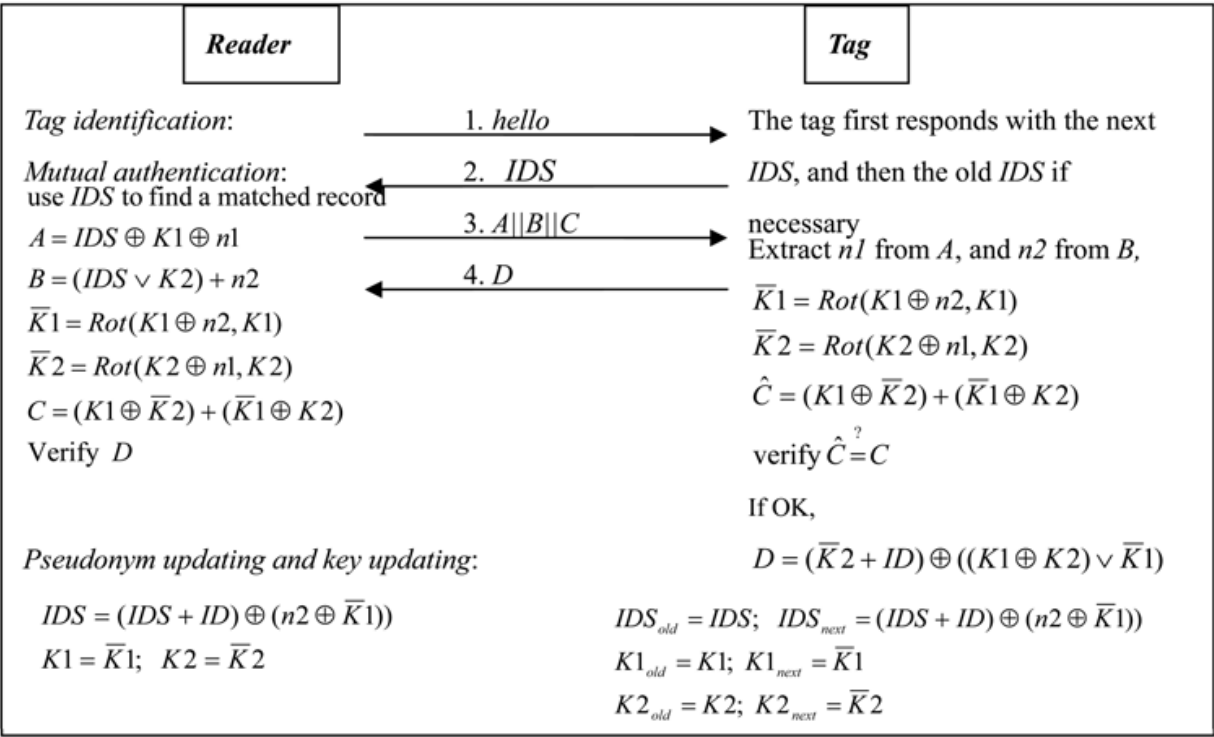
*Reader*

*Tag*

*Tag identification*:

1. *hello*

The tag first responds with the next *IDS*, and then the old *IDS* if necessary

*Mutual authentication*:
use *IDS* to find a matched record

2. *IDS*

$A = IDS \oplus K1 \oplus n1$

3. $A||B||C$

Extract *n1* from *A*, and *n2* from *B*,

$B = (IDS \vee K2) + n2$

4. *D*

$\overline{K}1 = Rot(K1 \oplus n2, K1)$

$\overline{K}2 = Rot(K2 \oplus n1, K2)$

$C = (K1 \oplus \overline{K}2) + (\overline{K}1 \oplus K2)$

Verify $D$

$\overline{K}1 = Rot(K1 \oplus n2, K1)$

$\overline{K}2 = Rot(K2 \oplus n1, K2)$

$\hat{C} = (K1 \oplus \overline{K}2) + (\overline{K}1 \oplus K2)$

verify $\hat{C} \overset{?}{=} C$

If OK,

$D = (\overline{K}2 + ID) \oplus ((K1 \oplus K2) \vee \overline{K}1)$

*Pseudonym updating and key updating*:

$IDS = (IDS + ID) \oplus (n2 \oplus \overline{K}1))$

$K1 = \overline{K}1; \quad K2 = \overline{K}2$

$IDS_{old} = IDS; \quad IDS_{next} = (IDS + ID) \oplus (n2 \oplus \overline{K}1))$

$K1_{old} = K1; \; K1_{next} = \overline{K}1$

$K2_{old} = K2; \; K2_{next} = \overline{K}2$